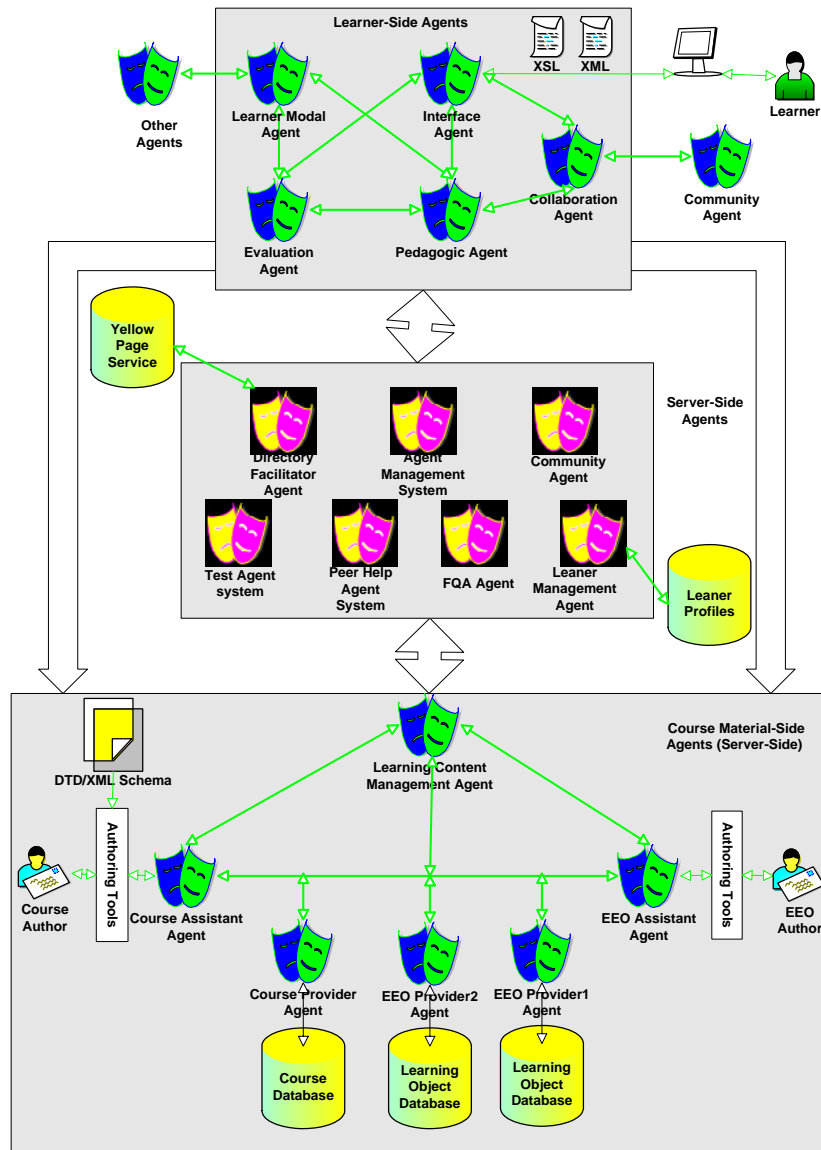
Learner-Side Agents

XSL XML

Other Agents

Learner Modal Agent

Interface Agent

Learner

Collaboration Agent

Community Agent

Evaluation Agent

Pedagogic Agent

Yellow Page Service

Server-Side Agents

Directory Facilitator Agent

Agent Management System

Community Agent

Test Agent system

Peer Help Agent System

FQA Agent

Leaner Management Agent

Leaner Profiles

Course Material-Side Agents (Server-Side)

DTD/XML Schema

Learning Content Management Agent

Authoring Tools

Course Author

Course Assistant Agent

EEO Assistant Agent

Authoring Tools

EEO Author

Course Provider Agent

EEO Provider2 Agent

EEO Provider1 Agent

Course Database

Learning Object Database

Learning Object Database